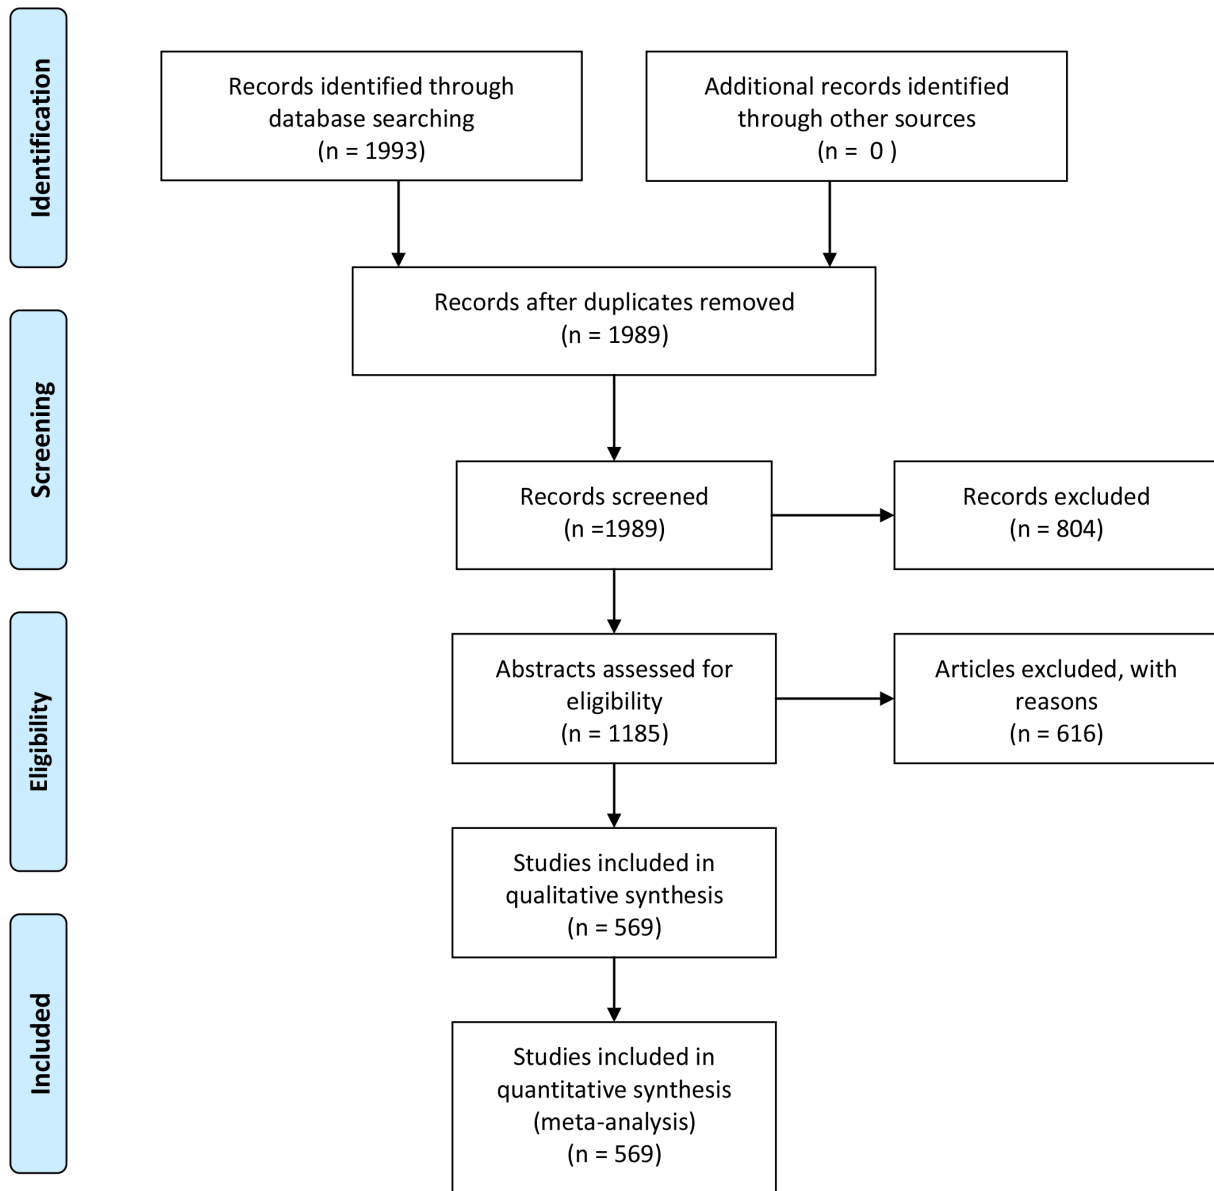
Identification

Records identified through database searching (n = 1993)

Additional records identified through other sources (n = 0 )

Records after duplicates removed (n = 1989)

Screening

Records screened (n =1989)

Records excluded (n = 804)

Eligibility

Abstracts assessed for eligibility (n = 1185)

Articles excluded, with reasons (n = 616)

Studies included in qualitative synthesis (n = 569)

Included

Studies included in quantitative synthesis (meta-analysis) (n = 569)